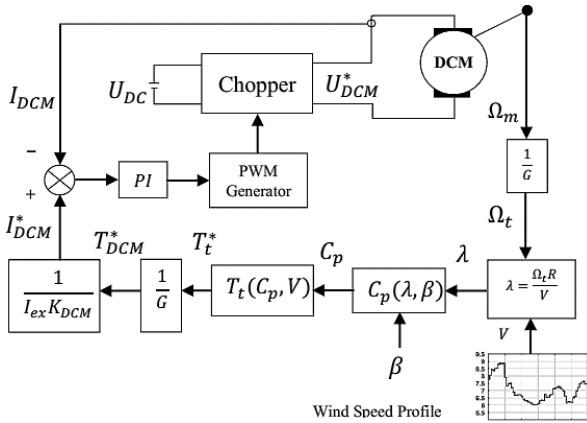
$I_{DCM}$

$U_{DC}$

Chopper

$U_{DCM}^*$

DCM

$\Omega_m$

$-$

$+$

$PI$

PWM Generator

$\frac{1}{G}$

$\Omega_t$

$I_{DCM}^*$

$T_{DCM}^*$

$T_t^*$

$C_p$

$\lambda$

$\frac{1}{I_{ex}K_{DCM}}$

$\frac{1}{G}$

$T_t(C_p, V)$

$C_p(\lambda, \beta)$

$\lambda = \frac{\Omega_t R}{V}$

$V$

$\beta$

9.5
9
8.5
8
7.5
7
6.5
6
5.5

Wind Speed Profile